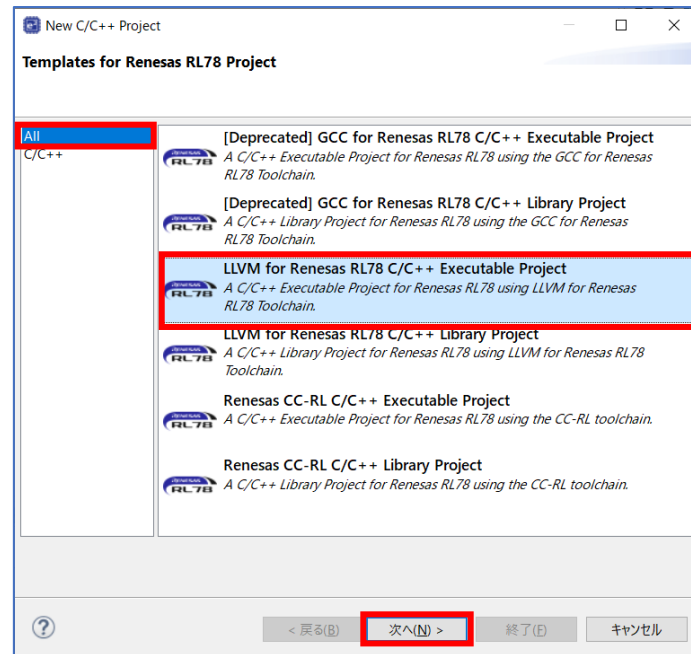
New C/C++ Project

Templates for Renesas RL78 Project

All
C/C++

[Deprecated] GCC for Renesas RL78 C/C++ Executable Project
A C/C++ Executable Project for Renesas RL78 using the GCC for Renesas RL78 Toolchain.

[Deprecated] GCC for Renesas RL78 C/C++ Library Project
A C/C++ Library Project for Renesas RL78 using the GCC for Renesas RL78 Toolchain.

LLVM for Renesas RL78 C/C++ Executable Project
A C/C++ Executable Project for Renesas RL78 using LLVM for Renesas RL78 Toolchain.

LLVM for Renesas RL78 C/C++ Library Project
A C/C++ Library Project for Renesas RL78 using LLVM for Renesas RL78 Toolchain.

Renesas CC-RL C/C++ Executable Project
A C/C++ Executable Project for Renesas RL78 using the CC-RL toolchain.

Renesas CC-RL C/C++ Library Project
A C/C++ Library Project for Renesas RL78 using the CC-RL toolchain.

?
< 戻る(B)
次へ(N) >
終了(F)
キャンセル